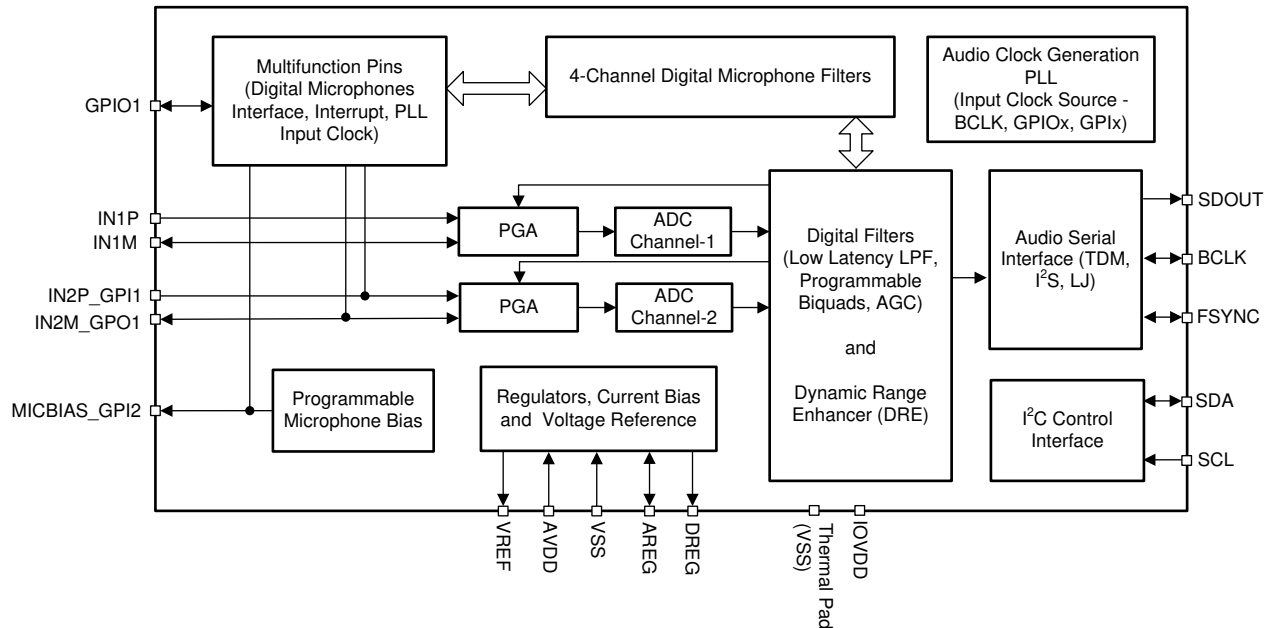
Multifunction Pins (Digital Microphones Interface, Interrupt, PLL Input Clock)

4-Channel Digital Microphone Filters

Audio Clock Generation PLL (Input Clock Source - BCLK, GPIOx, GPIx)

GPIO1

IN1P

IN1M

IN2P_GPI1

IN2M_GPO1

MICBIAS_GPI2

PGA

ADC Channel-1

PGA

ADC Channel-2

Digital Filters (Low Latency LPF, Programmable Biquads, AGC)

and

Dynamic Range Enhancer (DRE)

Audio Serial Interface (TDM, I$^2$S, LJ)

SDOUT

BCLK

FSYNC

Programmable Microphone Bias

Regulators, Current Bias and Voltage Reference

I$^2$C Control Interface

SDA

SCL

VREF

AVDD

VSS

AREG

DREG

Thermal Pad (VSS)

IOVDD